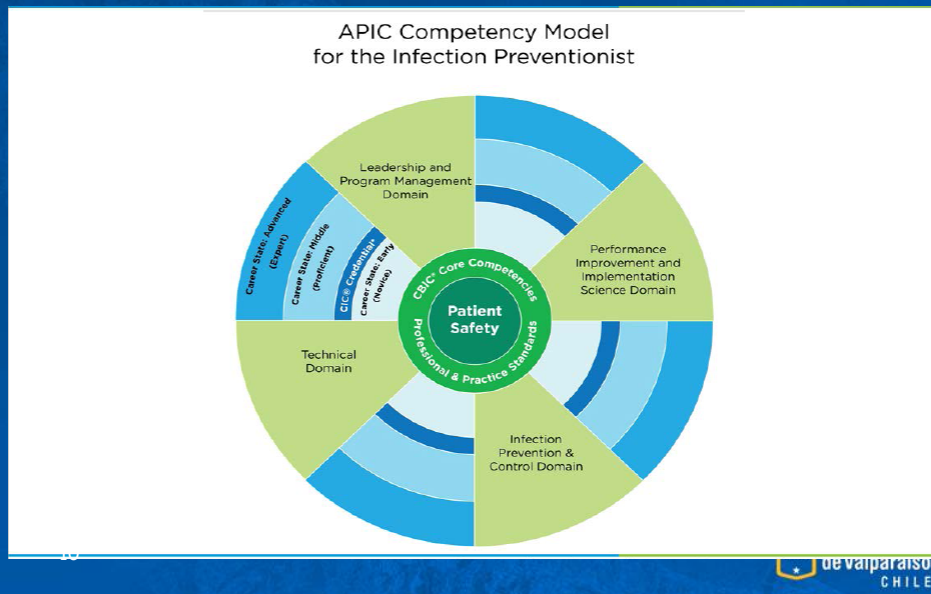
APIC Competency Model
for the Infection Preventionist

Leadership and Program Management Domain

Performance Improvement and Implementation Science Domain

Technical Domain

Infection Prevention & Control Domain

Career State: Advanced (Expert)

Career State: Middle (Proficient)

CIC® Credential

Career State: Early (Novice)

CBIC® Core Competencies

Professional & Practice Standards

Patient Safety

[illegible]

de Valparaíso
CHILE